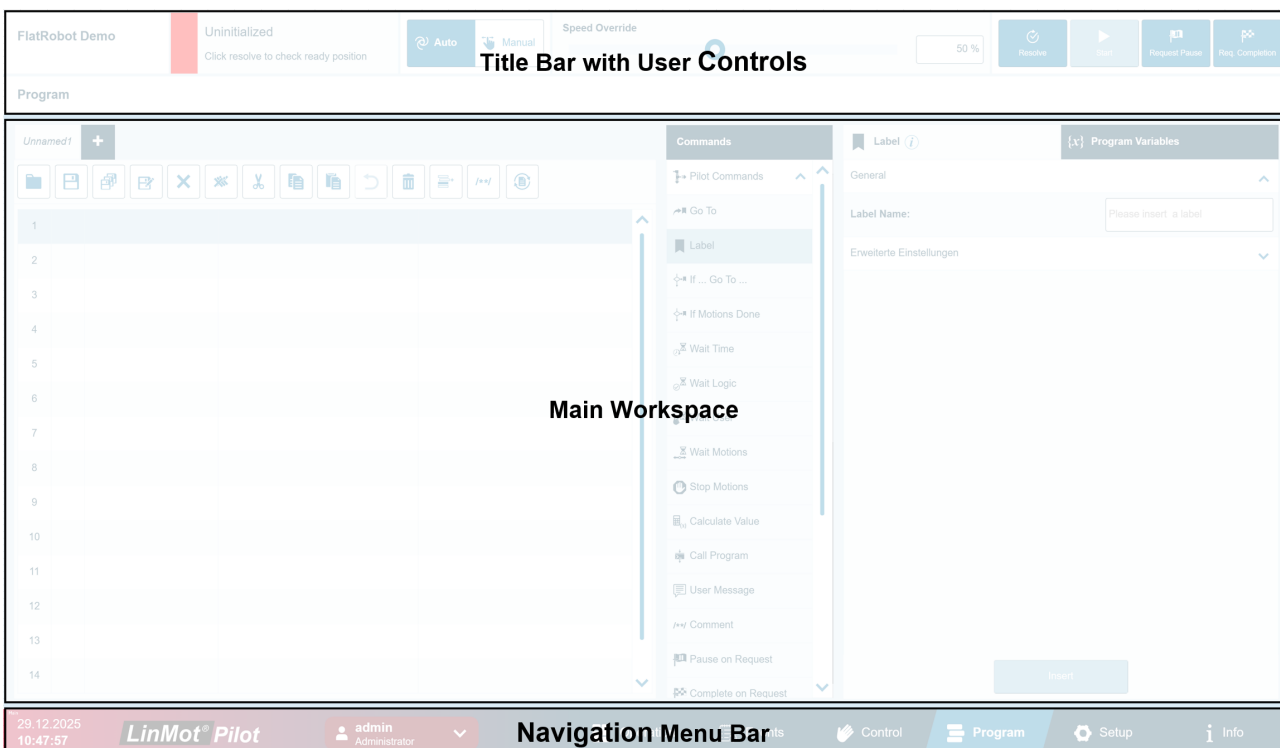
FlatRobot Demo

Uninitialized
Click resolve to check ready position

Auto
Manual

Speed Override

50 %

Resolve
Start
Request Pause
Req. Completion

Title Bar with User Controls

Program

Unnamed1
+

1
2
3
4
5
6
7
8
9
10
11
12
13
14

Commands
Pilot Commands
Go To
Label
If ... Go To ...
If Motions Done
Wait Time
Wait Logic
Wait Motions
Stop Motions
Calculate Value
Call Program
User Message
Comment
Pause on Request
Complete on Request

Main Workspace

Label
{x} Program Variables
General
Label Name:
Please insert a label
Erweiterte Einstellungen
Insert

29.12.2025
10:47:57
LinMot® Pilot
admin
Administrator
Navigation Menu Bar
Control
Program
Setup
Info